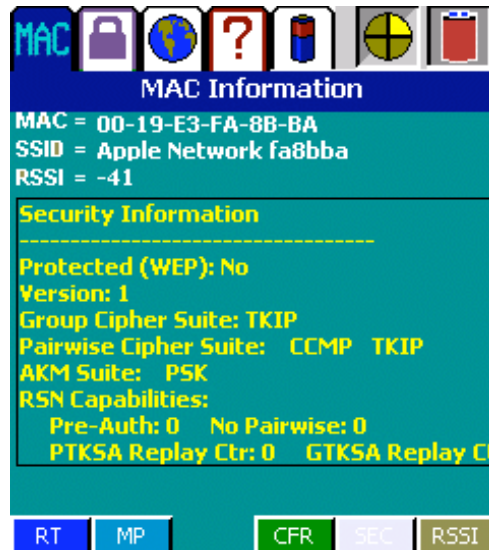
MAC ?

MAC Information

MAC = 00-19-E3-FA-8B-BA
SSID = Apple Network fa8bba
RSSI = -41

Security Information
-----------------------------------
Protected (WEP): No
Version: 1
Group Cipher Suite: TKIP
Pairwise Cipher Suite: CCMP TKIP
AKM Suite: PSK
RSN Capabilities:
Pre-Auth: 0 No Pairwise: 0
PTKSA Replay Ctr: 0 GTKSA Replay C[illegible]

RT MP CFR SEC RSSI